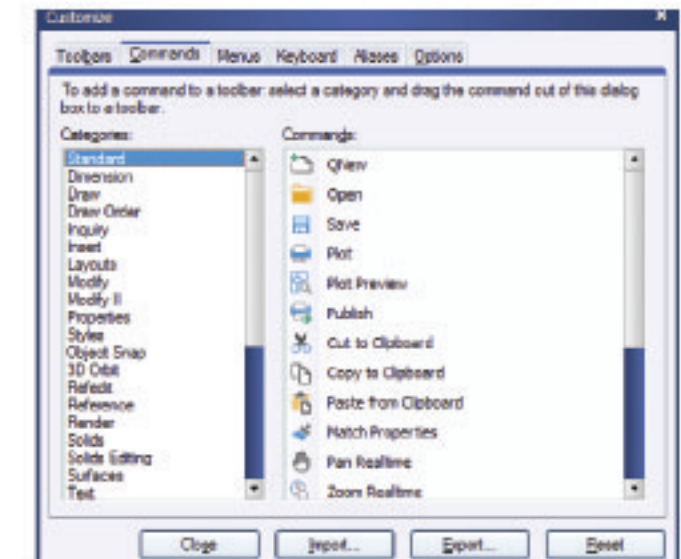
Customize

Toolbars Commands Menus Keyboard Aliases Options

To add a command to a toolbar: select a category and drag the command out of this dialog box to a toolbar.

Categories:

Standard
Dimension
Draw
Draw Order
Inquiry
Insert
Layouts
Modify
Modify II
Properties
Styles
Object Snap
3D Orbit
Refedit
Reference
Render
Solids
Solids Editing
Surfaces
Text

Commands:

QNew
Open
Save
Plot
Plot Preview
Publish
Cut to Clipboard
Copy to Clipboard
Paste from Clipboard
Match Properties
Pan Realtime
Zoom Realtime

Close Import... Export... Reset